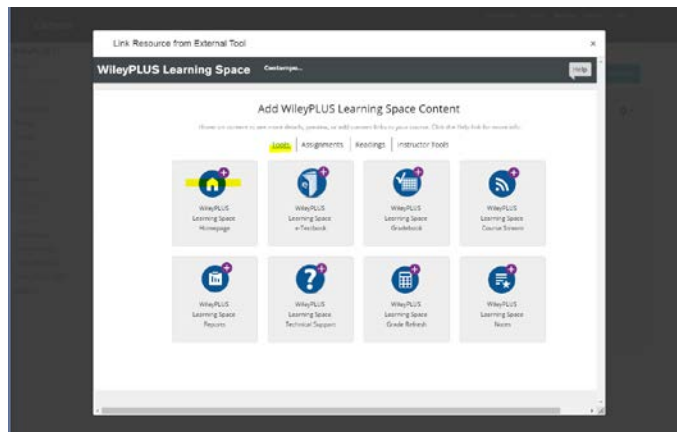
Link Resource from External Tool

×

WileyPLUS Learning Space

Centurapo...

Help

Add WileyPLUS Learning Space Content

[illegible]

Tools | Assignments | Readings | Instructor Tools

WileyPLUS Learning Space Homepage

WileyPLUS Learning Space e-Textbook

WileyPLUS Learning Space Gradebook

WileyPLUS Learning Space Course Stream

WileyPLUS Learning Space Reports

WileyPLUS Learning Space Technical Support

WileyPLUS Learning Space Grade Refresh

WileyPLUS Learning Space Notes